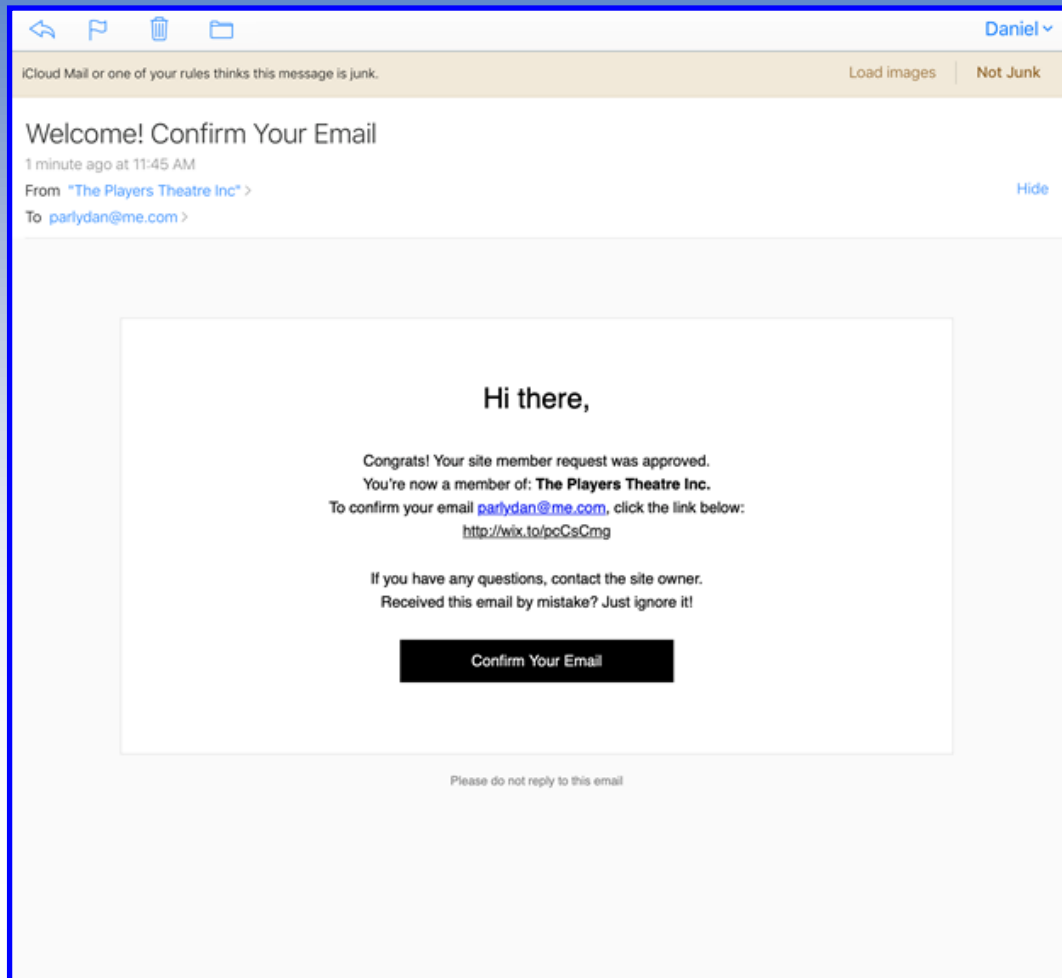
Daniel

iCloud Mail or one of your rules thinks this message is junk.

Load images

Not Junk

Welcome! Confirm Your Email

1 minute ago at 11:45 AM

From "The Players Theatre Inc" >

Hide

To parlydan@me.com >

Hi there,

Congrats! Your site member request was approved.
You're now a member of: **The Players Theatre Inc.**
To confirm your email parlydan@me.com, click the link below:
http://wix.to/pcCsCmg

If you have any questions, contact the site owner.
Received this email by mistake? Just ignore it!

Confirm Your Email

Please do not reply to this email